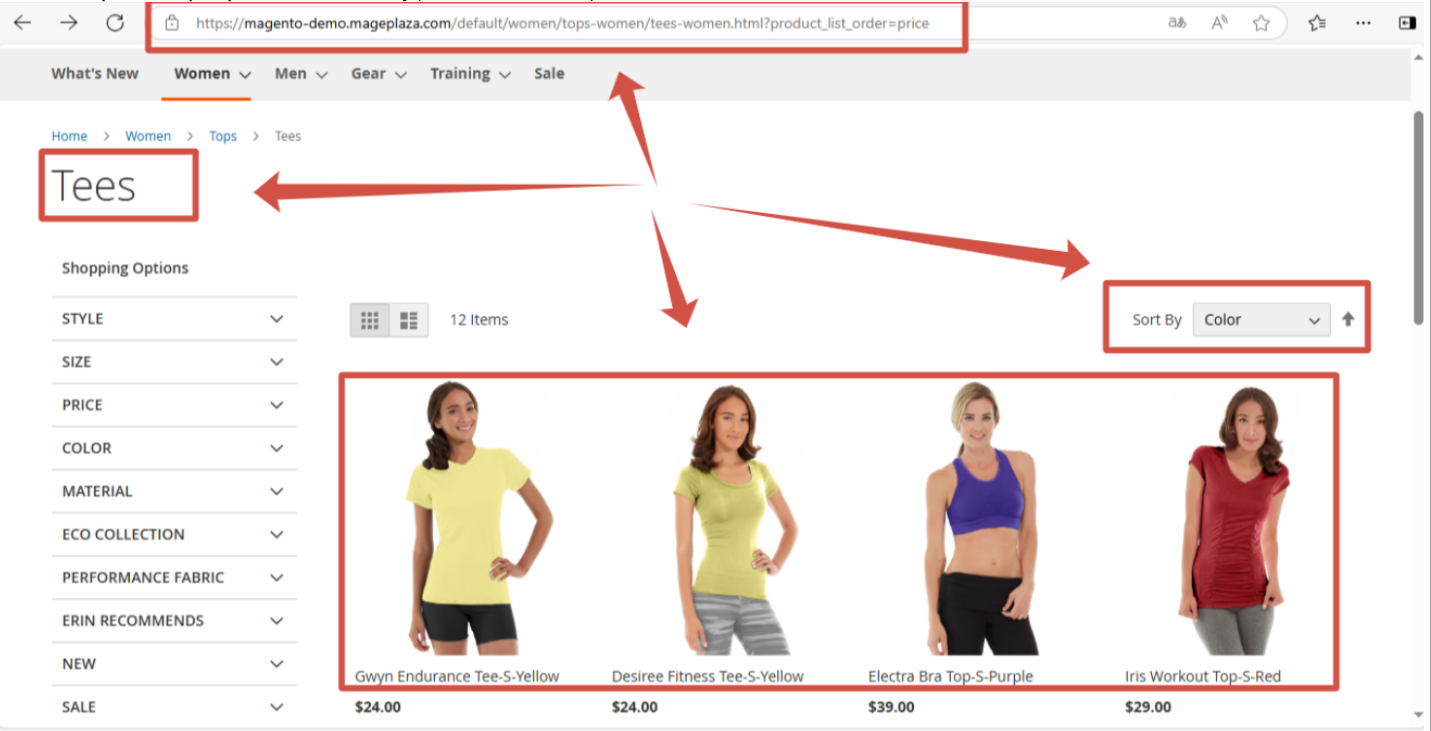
https://magento-demo.mageplaza.com/default/women/tops-women/tees-women.html?product_list_order=price

What's New Women Men Gear Training Sale

Home > Women > Tops > Tees

Tees

Shopping Options

STYLE

SIZE

PRICE

COLOR

MATERIAL

ECO COLLECTION

PERFORMANCE FABRIC

ERIN RECOMMENDS

NEW

SALE

12 Items

Sort By Color

Gwyn Endurance Tee-S-Yellow
$24.00

Desiree Fitness Tee-S-Yellow
$24.00

Electra Bra Top-S-Purple
$39.00

Iris Workout Top-S-Red
$29.00